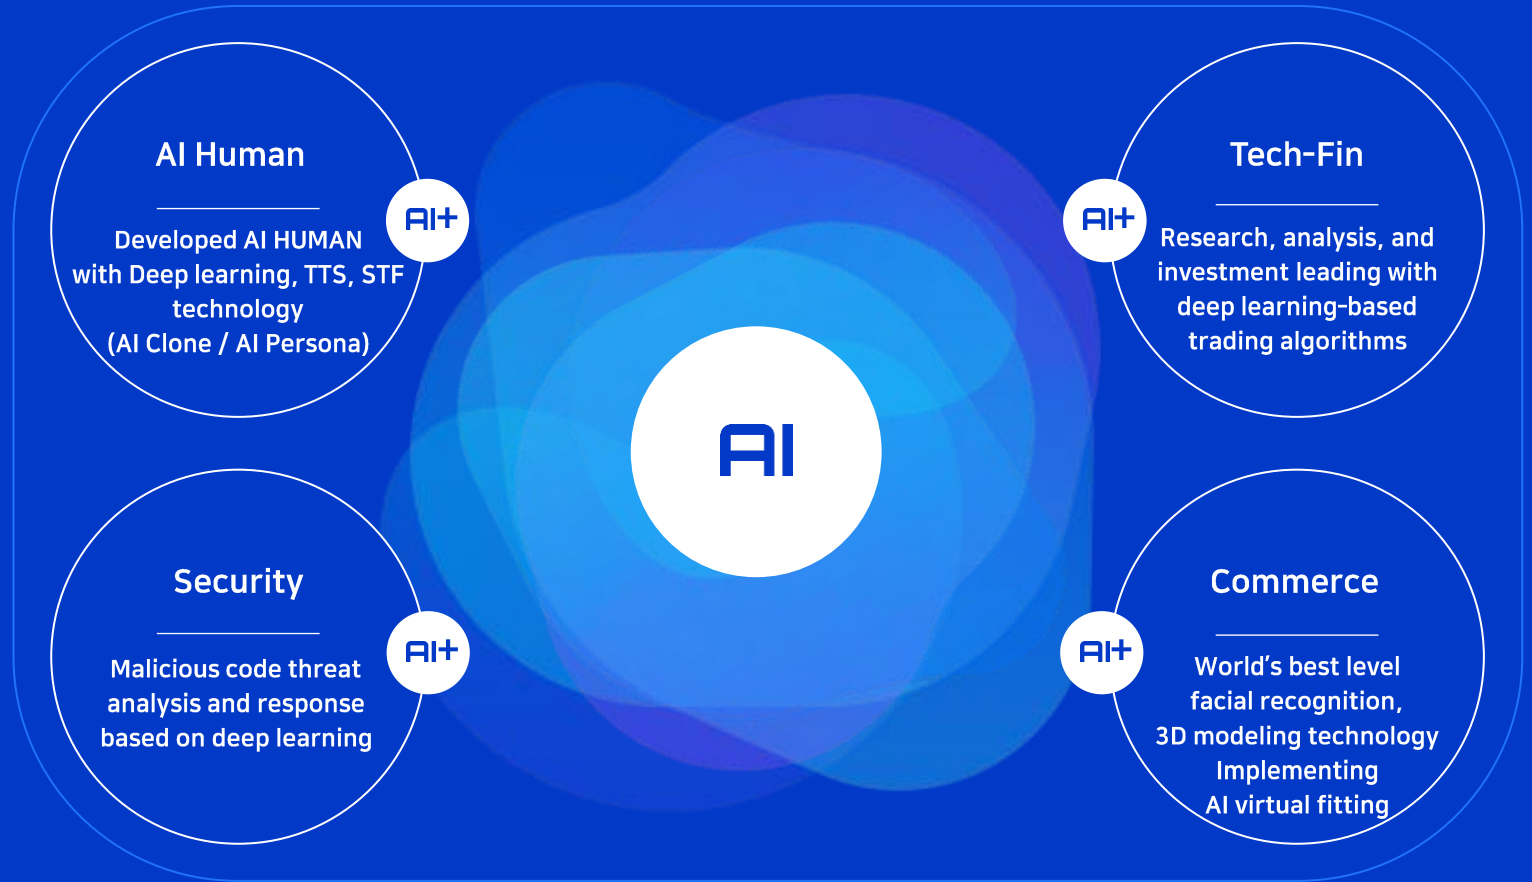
AI Human

Developed AI HUMAN with Deep learning, TTS, STF technology (AI Clone / AI Persona)

AI+

Tech-Fin

AI+

Research, analysis, and investment leading with deep learning-based trading algorithms

AI

Security

AI+

Malicious code threat analysis and response based on deep learning

Commerce

AI+

World's best level facial recognition, 3D modeling technology Implementing AI virtual fitting